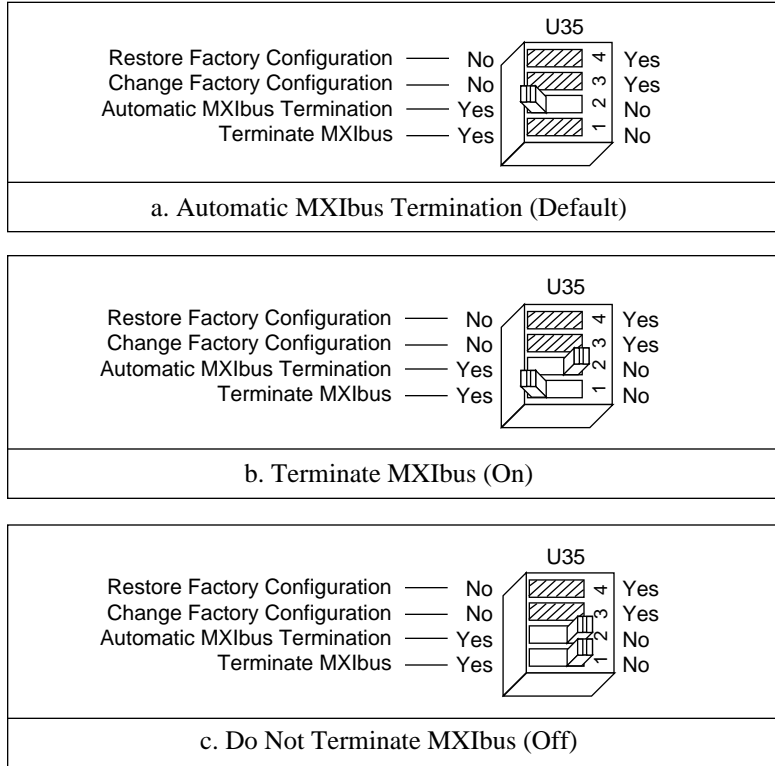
U35

Restore Factory Configuration — No 4 Yes
Change Factory Configuration — No 3 Yes
Automatic MXIbus Termination — Yes 2 No
Terminate MXIbus — Yes 1 No

a. Automatic MXIbus Termination (Default)

U35

Restore Factory Configuration — No 4 Yes
Change Factory Configuration — No 3 Yes
Automatic MXIbus Termination — Yes 2 No
Terminate MXIbus — Yes 1 No

b. Terminate MXIbus (On)

U35

Restore Factory Configuration — No 4 Yes
Change Factory Configuration — No 3 Yes
Automatic MXIbus Termination — Yes 2 No
Terminate MXIbus — Yes 1 No

c. Do Not Terminate MXIbus (Off)